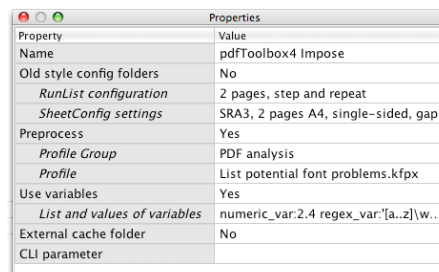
Properties

| Property | Value |
|---|---|
| Name | pdfToolbox4 Impose |
| Old style config folders | No |
| RunList configuration | 2 pages, step and repeat |
| SheetConfig settings | SRA3, 2 pages A4, single-sided, gap |
| Preprocess | Yes |
| Profile Group | PDF analysis |
| Profile | List potential font problems.kfpx |
| Use variables | Yes |
| List and values of variables | numeric_var:2.4 regex_var:'[a..z]\w.. |
| External cache folder | No |
| CLI parameter | |